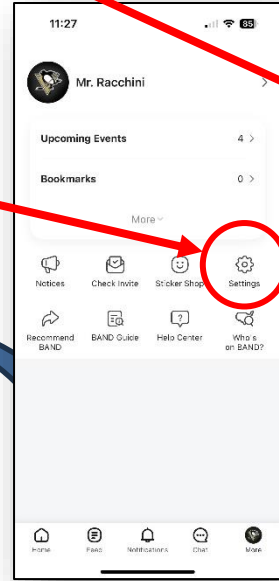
11:27

85

Mr. Racchini

Upcoming Events 4 >

Bookmarks 0 >

More

Notices

Check Invite

Sticker Shop

Settings

Recommend BAND

BAND Guide

Help Center

Who's on BAND?

Home

Feed

Notifications

Chat

More